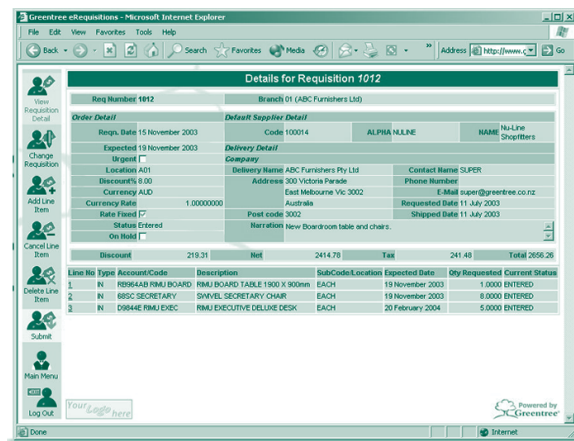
Greentree eRequisitions - Microsoft Internet Explorer

File Edit View Favorites Tools Help

Back Search Favorites Media Address http://www.g Go

View Requisition Detail

Change Requisition

Add Line Item

Cancel Line Item

Delete Line Item

Submit

Main Menu

Log Out

Your Logo here

Details for Requisition 1012

| Req Number | 1012 | Branch | 01 (ABC Furnishers Ltd) | | | | |
|---|---|---|---|---|---|---|---|
| Order Detail | | Default Supplier Detail | | | | | |
| Reqs. Date | 15 November 2003 | Code | 100014 | ALPHA | NULINE | NAME | Nu-Line Shopfitters |
| Expected | 19 November 2003 | Delivery Detail | | | | | |
| Urgent | ☐ | Company | | | | | |
| Location | A01 | Delivery Name | ABC Furnishers Pty Ltd | | | Contact Name | SUPER |
| Discount% | 8.00 | Address | 300 Victoria Parade | | | Phone Number | |
| Currency | AUD | | East Melbourne Vic 3002 | | | E-Mail | super@greentree.co.nz |
| Currency Rate | 1.00000000 | | Australia | | | Requested Date | 11 July 2003 |
| Rate Fixed | ☑ | Post code | 3002 | | | Shipped Date | 11 July 2003 |
| Status | Entered | Narration | New Boardroom table and chairs. | | | | |
| On Hold | ☐ | | | | | | |

| Discount | 219.31 | Net | 2414.78 | Tax | 241.48 | Total | 2656.26 |
|---|---|---|---|---|---|---|---|

| Line No | Type | Account/Code | Description | SubCode/Location | Expected Date | Qty Requested | Current Status |
|---|---|---|---|---|---|---|---|
| 1 | IN | RB964AB RIMU BOARD | RIMU BOARD TABLE 1900 X 900mm | EACH | 19 November 2003 | 1.0000 | ENTERED |
| 2 | IN | 68SC SECRETARY | SWIVEL SECRETARY CHAIR | EACH | 19 November 2003 | 8.0000 | ENTERED |
| 3 | IN | D9844E RIMU EXEC | RIMU EXECUTIVE DELUXE DESK | EACH | 20 February 2004 | 5.0000 | ENTERED |

Powered by Greentree

Done

Internet